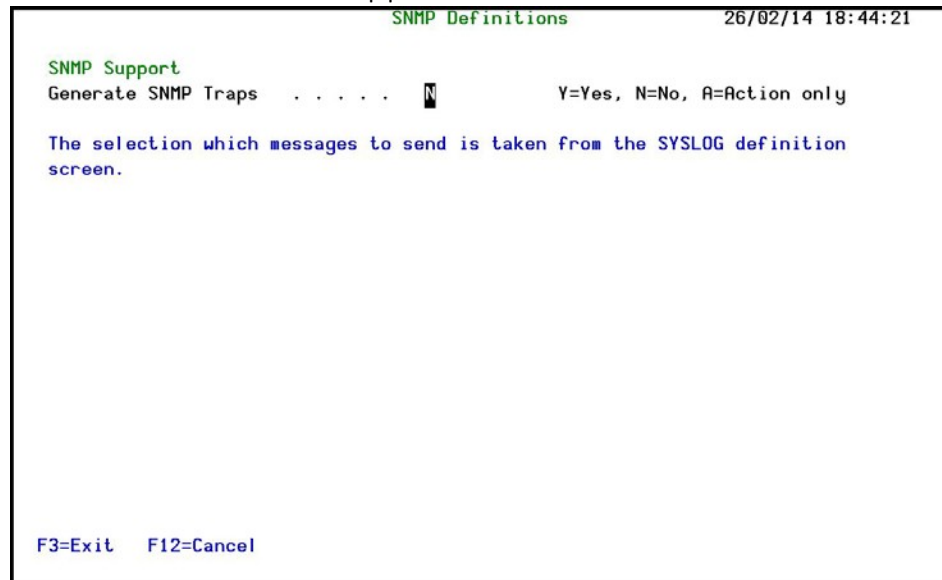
SNMP Definitions 26/02/14 18:44:21

SNMP Support
Generate SNMP Traps . . . . . . N Y=Yes, N=No, A=Action only

The selection which messages to send is taken from the SYSLOG definition screen.

F3=Exit F12=Cancel